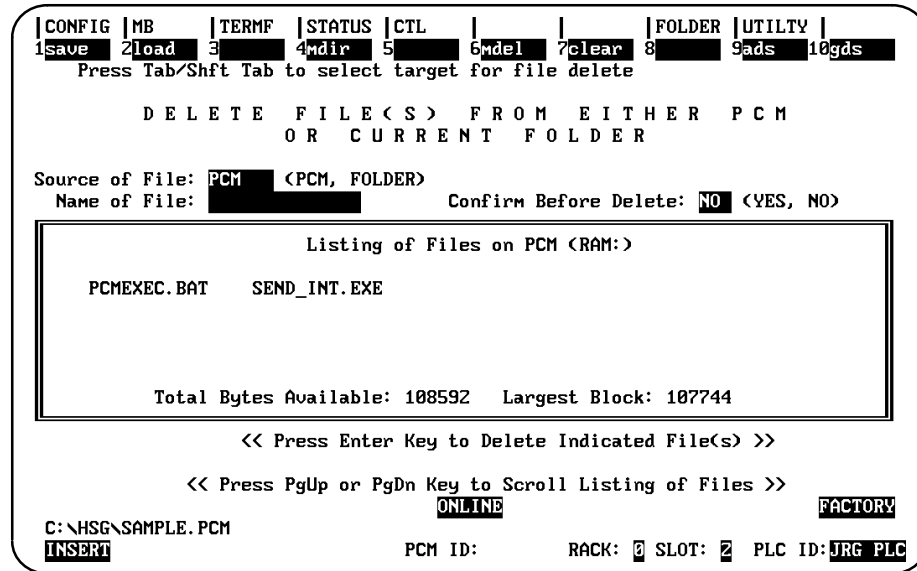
|CONFIG |MB |TERMF |STATUS |CTL | | |FOLDER |UTILTY |
1save 2load 3 4mdir 5 6mdel 7clear 8 9ads 10gds
Press Tab/Shft Tab to select target for file delete

D E L E T E F I L E ( S ) F R O M E I T H E R P C M
O R C U R R E N T F O L D E R

Source of File: PCM (PCM, FOLDER)
Name of File: Confirm Before Delete: NO (YES, NO)

Listing of Files on PCM (RAM:)

PCMEXEC.BAT SEND_INT.EXE

Total Bytes Available: 108592 Largest Block: 107744

<< Press Enter Key to Delete Indicated File(s) >>

<< Press PgUp or PgDn Key to Scroll Listing of Files >>
ONLINE FACTORY
C:\HSG\SAMPLE.PCM
INSERT PCM ID: RACK: 0 SLOT: 2 PLC ID: JRG PLC